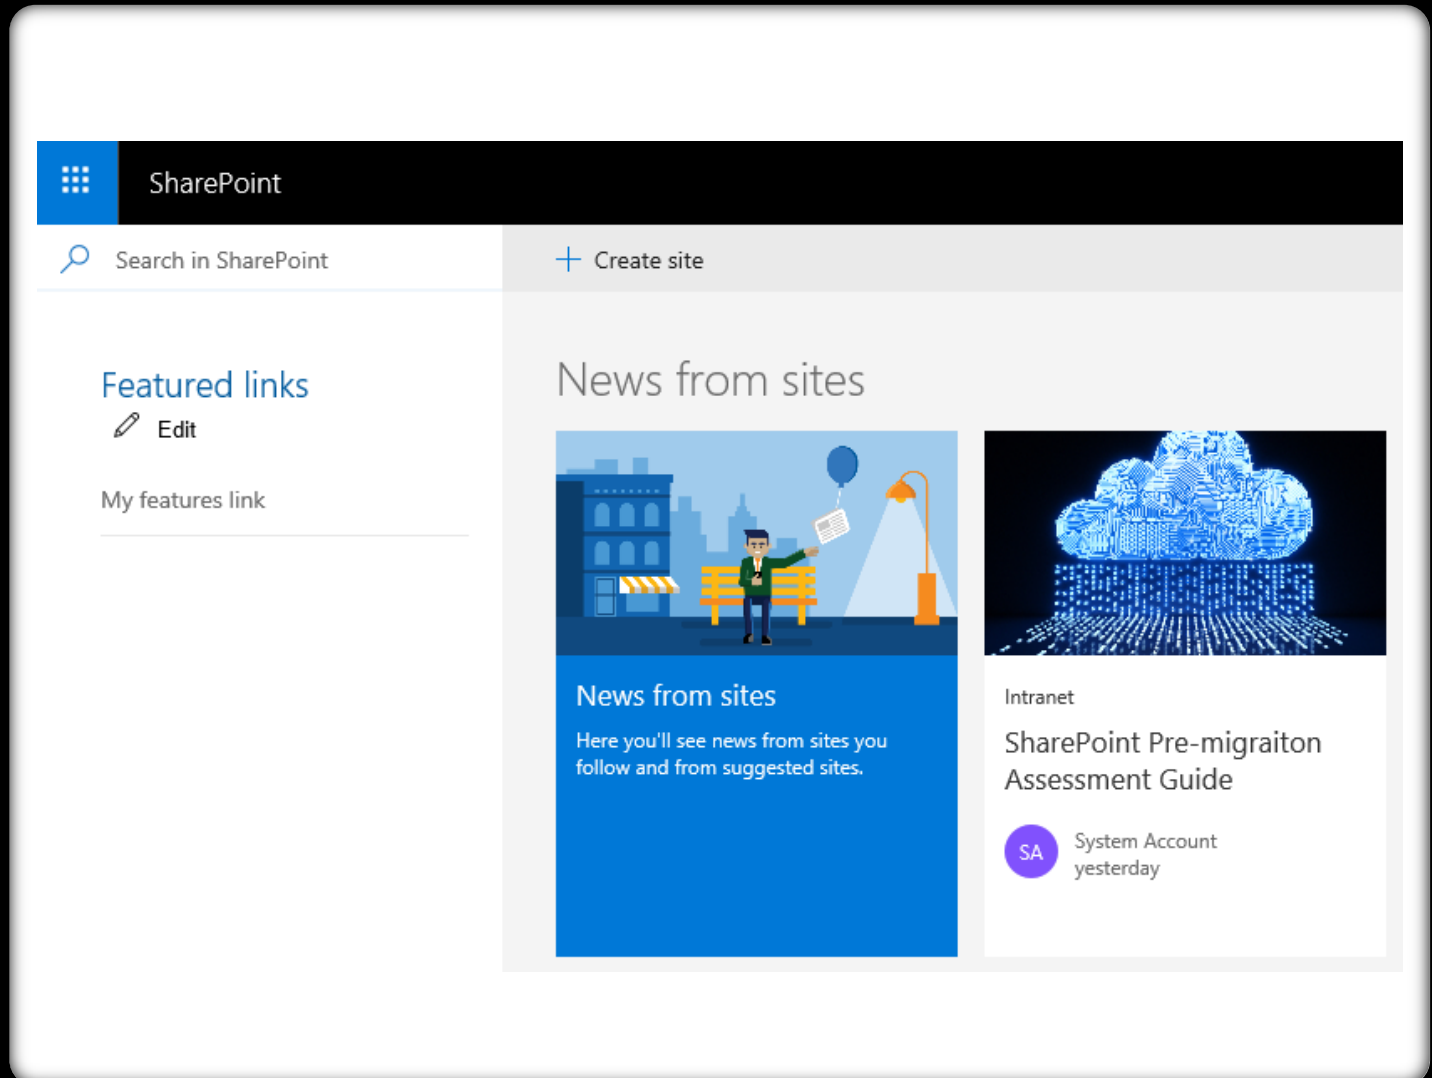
SharePoint

Search in SharePoint

Create site

Featured links

Edit

My features link

News from sites

News from sites

Here you'll see news from sites you follow and from suggested sites.

Intranet

SharePoint Pre-migraiton Assessment Guide

SA

System Account
yesterday